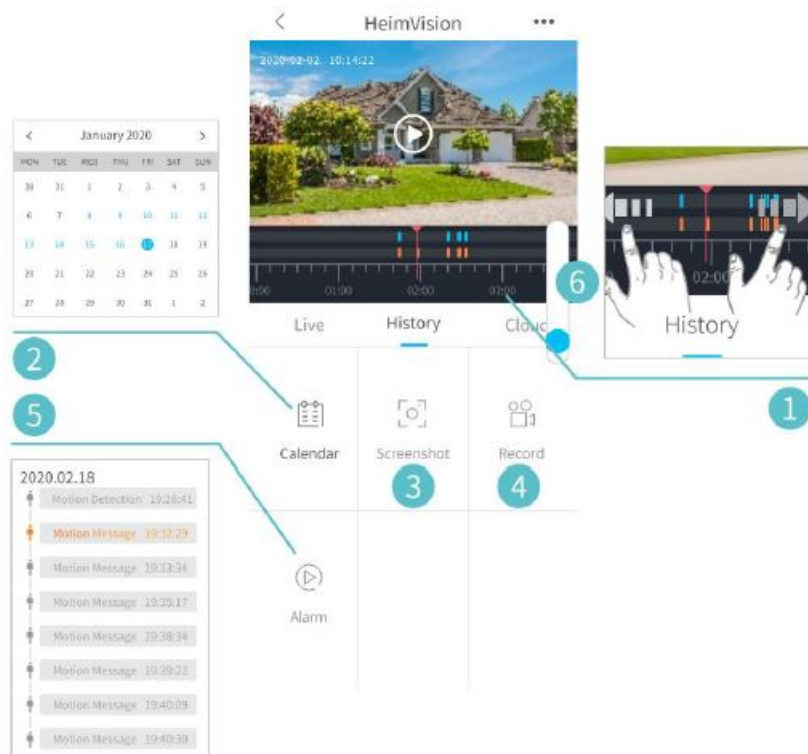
HeimVision

2020-02-02 10:14:22

January 2020

| MON | TUE | WED | THU | FRI | SAT | SUN |
|---|---|---|---|---|---|---|
| 30 | 31 | 1 | 2 | 3 | 4 | 5 |
| 6 | 7 | 8 | 9 | 10 | 11 | 12 |
| 13 | 14 | 15 | 16 | 17 | 18 | 19 |
| 20 | 21 | 22 | 23 | 24 | 25 | 26 |
| 27 | 28 | 29 | 30 | 31 | 1 | 2 |

0:00 01:00 02:00 03:00

6

02:00

Live History Clouc

History

2

5

1

Calendar

Screenshot

3

Record

4

Alarm

2020.02.18

Motion Detection 19:28:41

Motion Message 19:32:29

Motion Message 19:33:34

Motion Message 19:35:17

Motion Message 19:38:34

Motion Message 19:39:22

Motion Message 19:40:09

Motion Message 19:40:30